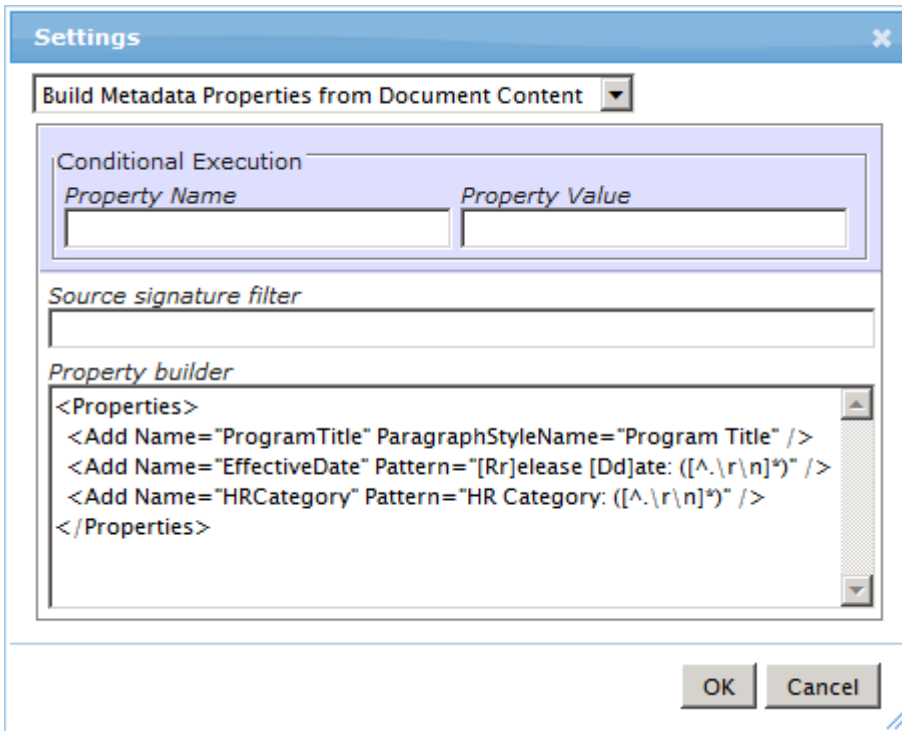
Settings

Build Metadata Properties from Document Content

Conditional Execution

Property Name

Property Value

Source signature filter

Property builder

<Properties>
<Add Name="ProgramTitle" ParagraphStyleName="Program Title" />
<Add Name="EffectiveDate" Pattern="[Rr]elease [Dd]ate: ([^.\r\n]*)" />
<Add Name="HRCategory" Pattern="HR Category: ([^.\r\n]*)" />
</Properties>

OK

Cancel